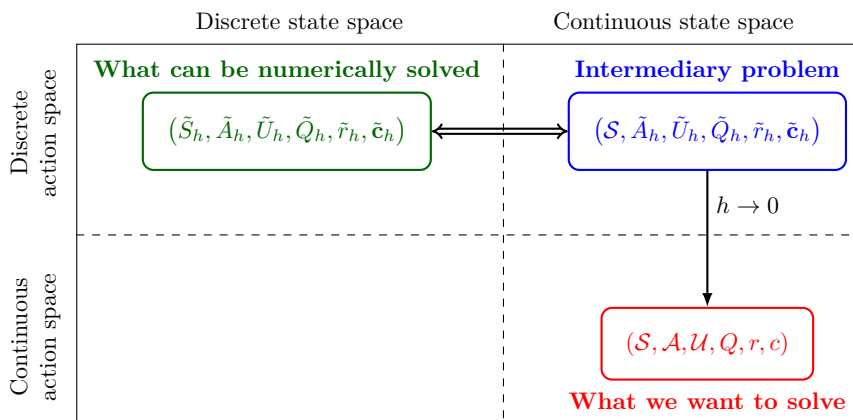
Discrete state space

Continuous state space

Discrete action space

Continuous action space

What can be numerically solved

$(\tilde{S}_h, \tilde{A}_h, \tilde{U}_h, \tilde{Q}_h, \tilde{r}_h, \tilde{\mathbf{c}}_h)$

Intermediary problem

$(\mathcal{S}, \tilde{A}_h, \tilde{U}_h, \tilde{Q}_h, \tilde{r}_h, \tilde{\mathbf{c}}_h)$

$h \to 0$

$(\mathcal{S}, \mathcal{A}, \mathcal{U}, Q, r, c)$

What we want to solve